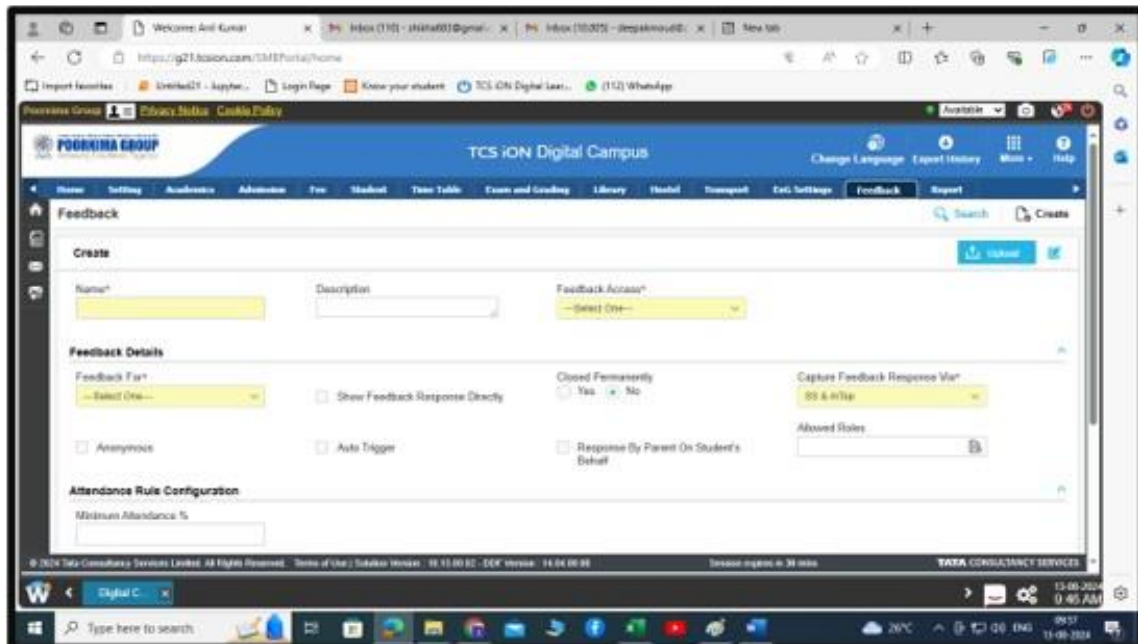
Welcome Anil Kumar | Inbox (110) - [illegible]@gmail | Inbox (10,005) - deepakmoudil | New tab

https://g21.tcsion.com/SMBPortal/home

Import favorites | Untitled21 - Jupyter | Login Page | Know your student | TCS iON Digital Lear... | (112) WhatsApp

Poornima Group | Privacy Notice | Cookie Policy

Available

POORNIMA GROUP

TCS iON Digital Campus

Change Language | Export History | More | Help

Home | Setting | Academics | Admission | Fee | Student | Time Table | Exam and Grading | Library | Hostel | Transport | EnG Settings | Feedback | Report

Feedback

Search | Create

Create

Upload

Name*

Description

Feedback Access*

--Select One--

Feedback Details

Feedback For*

--Select One--

Show Feedback Response Directly

Closed Permanently

Yes No

Capture Feedback Response Via*

SS & InTop

Anonymous

Auto Trigger

Response By Parent On Student's Behalf

Allowed Roles

Attendance Rule Configuration

Minimum Attendance %

© 2024 Tata Consultancy Services Limited. All Rights Reserved. Terms of Use | Solution Version : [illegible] | DDF Version : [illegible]

Session expires in 30 mins

TATA CONSULTANCY SERVICES

Digital C...

13-08-2024 0:45 AM

Type here to search

26°C ENG 09:57 13-08-2024